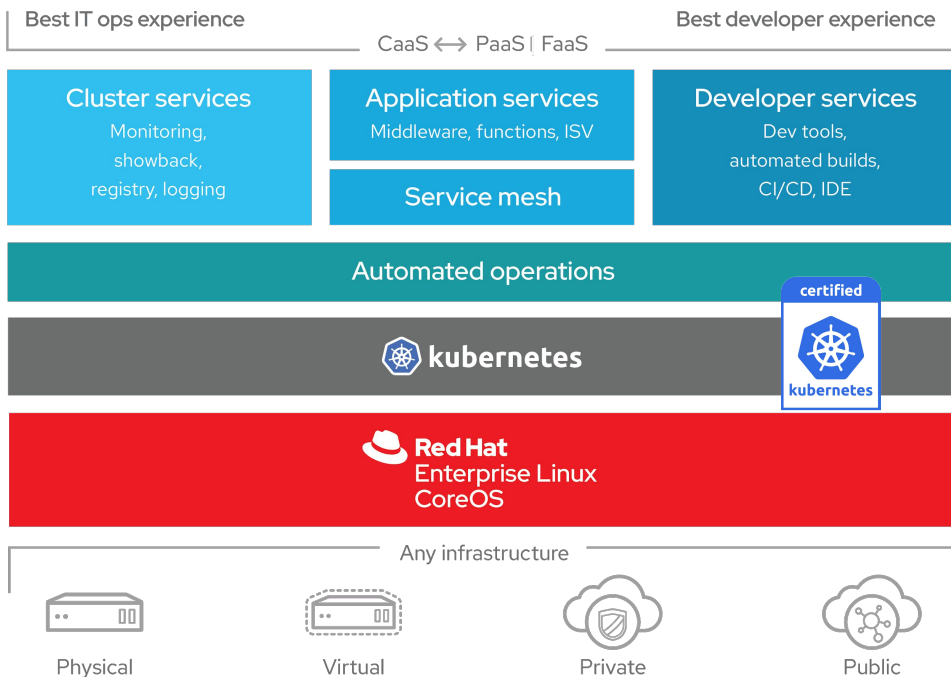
Best IT ops experience

Best developer experience

CaaS ⟷ PaaS | FaaS

Cluster services
Monitoring, showback, registry, logging

Application services
Middleware, functions, ISV

Service mesh

Developer services
Dev tools, automated builds, CI/CD, IDE

Automated operations

certified
kubernetes

kubernetes

Red Hat
Enterprise Linux
CoreOS

Any infrastructure

Physical

Virtual

Private

Public